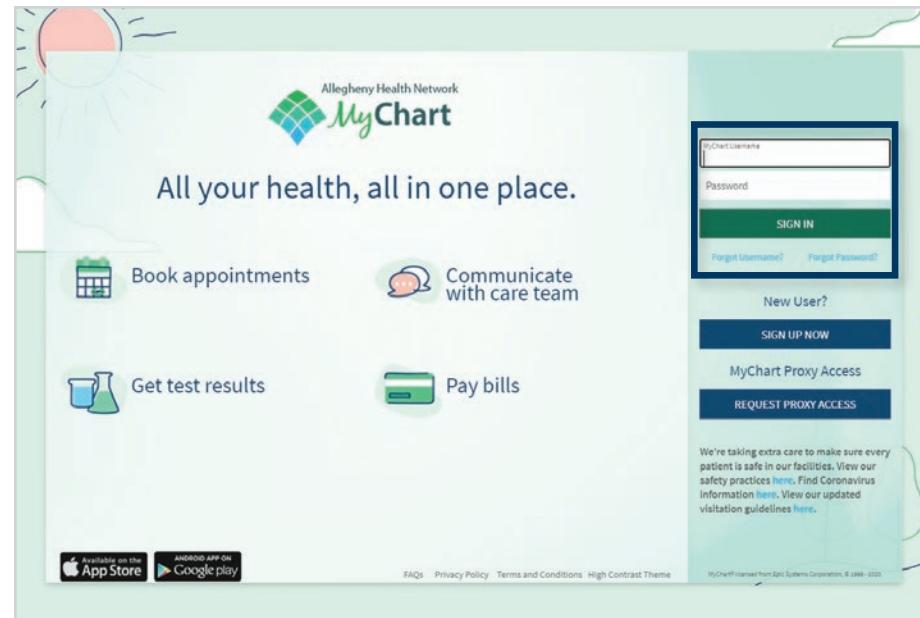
Allegheny Health Network
MyChart

All your health, all in one place.

Book appointments

Communicate with care team

Get test results

Pay bills

MyChart Username

Password

SIGN IN

Forgot Username? Forgot Password?

New User?

SIGN UP NOW

MyChart Proxy Access

REQUEST PROXY ACCESS

We're taking extra care to make sure every patient is safe in our facilities. View our safety practices here. Find Coronavirus information here. View our updated visitation guidelines here.

Available on the App Store

ANDROID APP ON Google play

FAQs Privacy Policy Terms and Conditions High Contrast Theme

MyChart® licensed from Epic Systems Corporation, © 1999 - 2020